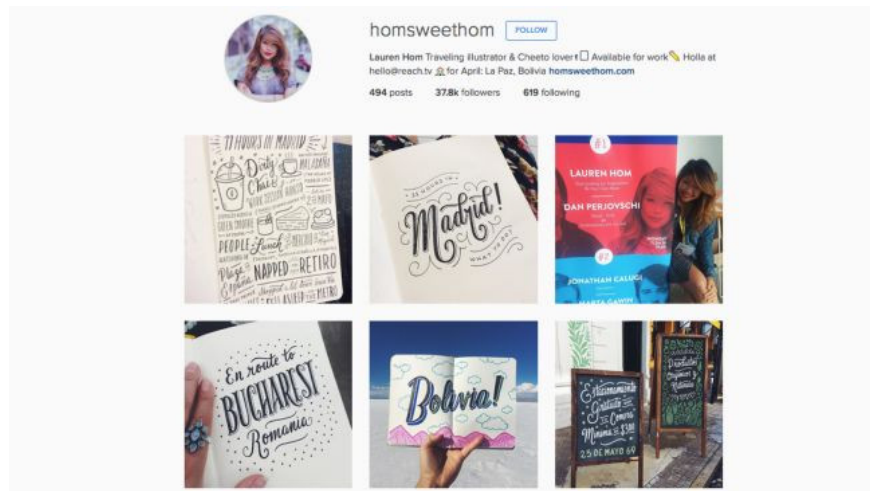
homsweethom FOLLOW

Lauren Hom Traveling illustrator & Cheeto lover Available for work Holla at hello@reach.tv for April: La Paz, Bolivia homsweethom.com

494 posts 37.8k followers 619 following

72 HOURS IN MADRID

Daily Chaos

PEOPLE

Lunch

NAPPED

RETIRO

Plaza España

72 HOURS IN Madrid! WHAT TO DO?

LAUREN HOM

DAN PERJOVSCHI

JONATHAN CALUGI

MARTA GAWIN

En route to BUCHAREST Romania

Bolivia!

Estacionamiento Gratuito por Compra Mínima de $30

25 DE MAYO 69